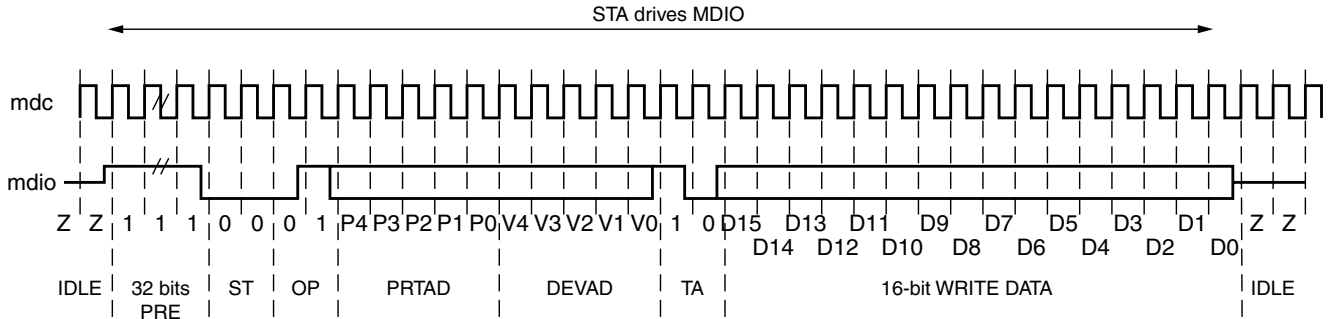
STA drives MDIO

mdc

mdio

Z Z 1 1 1 0 0 0 1 P4 P3 P2 P1 P0 V4 V3 V2 V1 V0 1 0 D15 D13 D11 D9 D7 D5 D3 D1 Z Z

D14 D12 D10 D8 D6 D4 D2 D0

IDLE 32 bits PRE ST OP PRTAD DEVAD TA 16-bit WRITE DATA IDLE